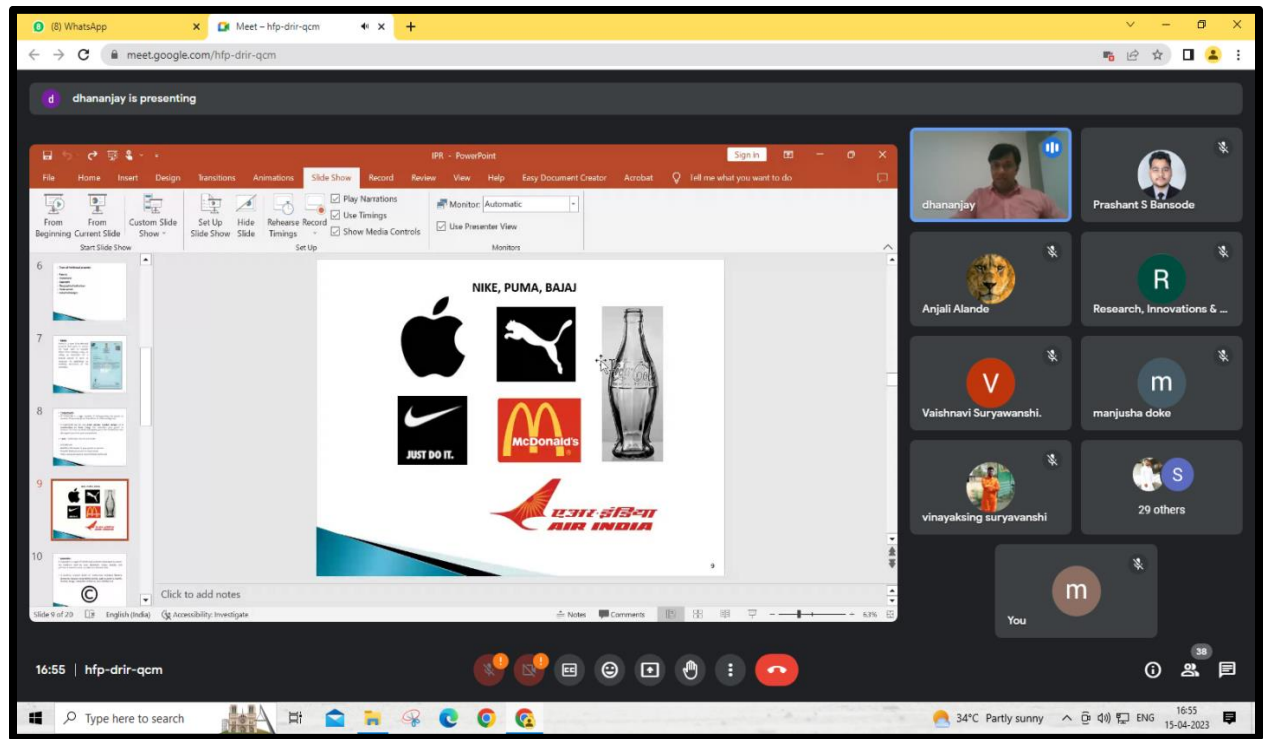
(8) WhatsApp
Meet – hfp-drir-qcm
meet.google.com/hfp-drir-qcm

d dhananjay is presenting

IPR - PowerPoint
Sign in
File Home Insert Design Transitions Animations Slide Show Record Review View Help Easy Document Creator Acrobat Tell me what you want to do
From Beginning From Current Slide Custom Slide Show Start Slide Show
Set Up Slide Show Hide Slide Rehearse Timings Record Play Narrations Use Timings Show Media Controls Set Up
Monitor: Automatic Use Presenter View Monitors

6
7
8
9
10

NIKE, PUMA, BAJAJ

JUST DO IT.
McDonald's
एअर इंडिया
AIR INDIA
9

Click to add notes
Slide 9 of 20 English (India) Accessibility: Investigate Notes Comments 63%

dhananjay
Prashant S Bansode
Anjali Alande
R
Research, Innovations & ...
V
Vaishnavi Suryawanshi.
m
manjusha doke
vinayaksing suryavanshi
S
29 others
m
You

16:55 | hfp-drir-qcm
38

Type here to search
34°C Partly sunny ENG 16:55 15-04-2023